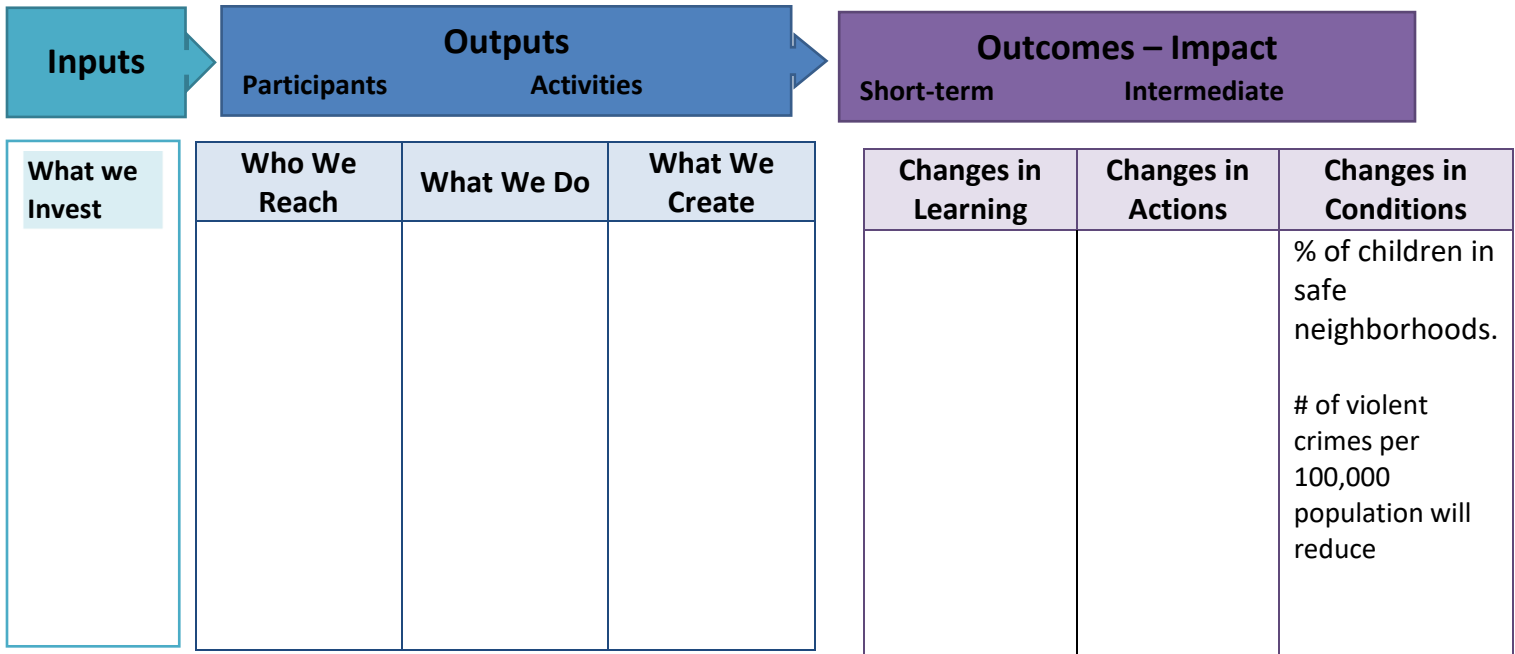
Inputs

Outputs
Participants Activities

Outcomes – Impact
Short-term Intermediate

What we Invest

| Who We Reach | What We Do | What We Create |
|---|---|---|
| | | |

| Changes in Learning | Changes in Actions | Changes in Conditions |
|---|---|---|
| | | % of children in safe neighborhoods.<br><br># of violent crimes per 100,000 population will reduce |